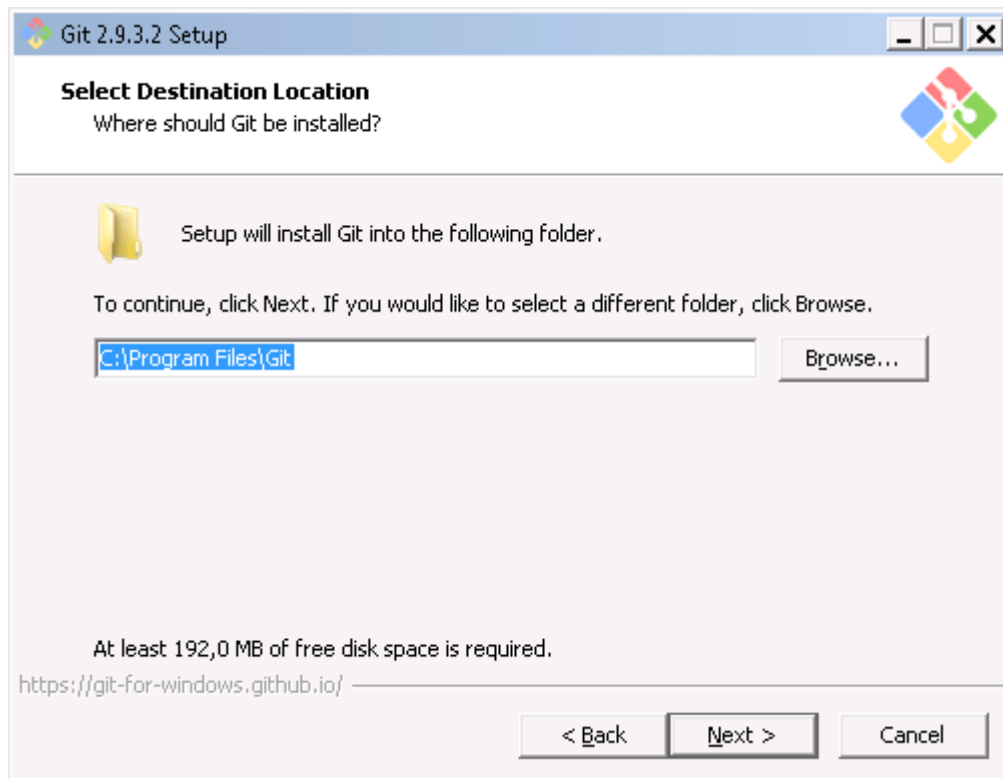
Git 2.9.3.2 Setup

Select Destination Location
Where should Git be installed?

Setup will install Git into the following folder.

To continue, click Next. If you would like to select a different folder, click Browse.

C:\Program Files\Git

Browse...

At least 192,0 MB of free disk space is required.

https://git-for-windows.github.io/

< Back

Next >

Cancel